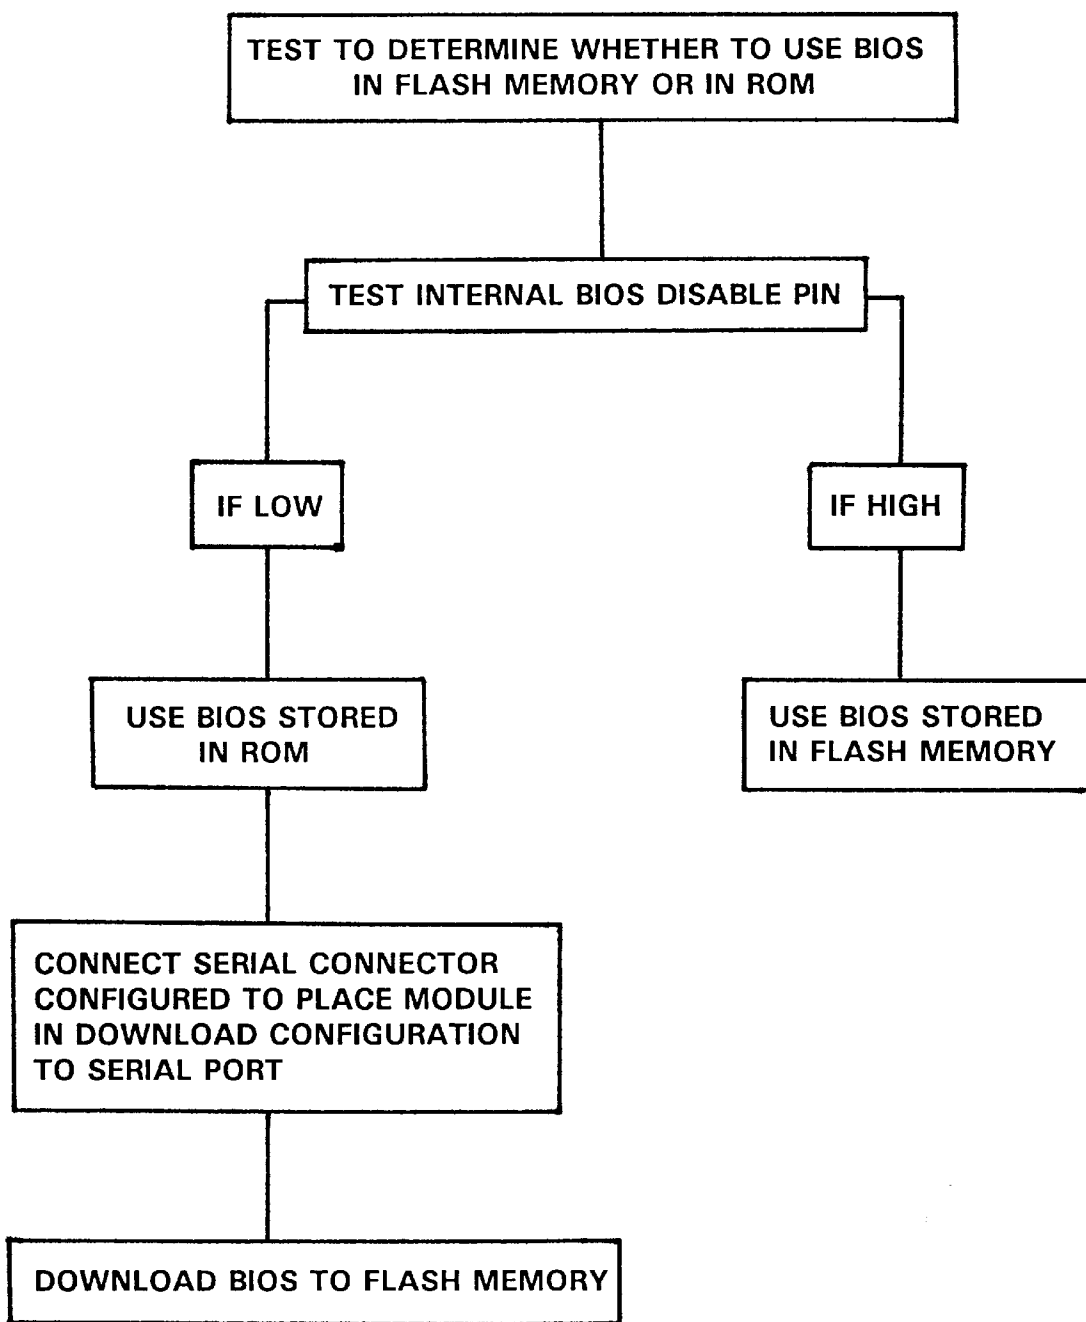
TEST TO DETERMINE WHETHER TO USE BIOS IN FLASH MEMORY OR IN ROM

TEST INTERNAL BIOS DISABLE PIN

IF LOW

IF HIGH

USE BIOS STORED IN ROM

USE BIOS STORED IN FLASH MEMORY

CONNECT SERIAL CONNECTOR CONFIGURED TO PLACE MODULE IN DOWNLOAD CONFIGURATION TO SERIAL PORT

DOWNLOAD BIOS TO FLASH MEMORY